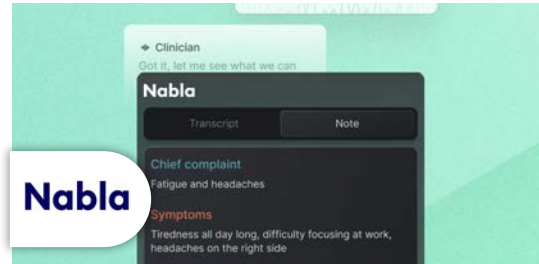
Clinician

Got it, let me see what we can

Nabla

Transcript

Note

Chief complaint

Fatigue and headaches

Symptoms

Tiredness all day long, difficulty focusing at work, headaches on the right side

Nabla